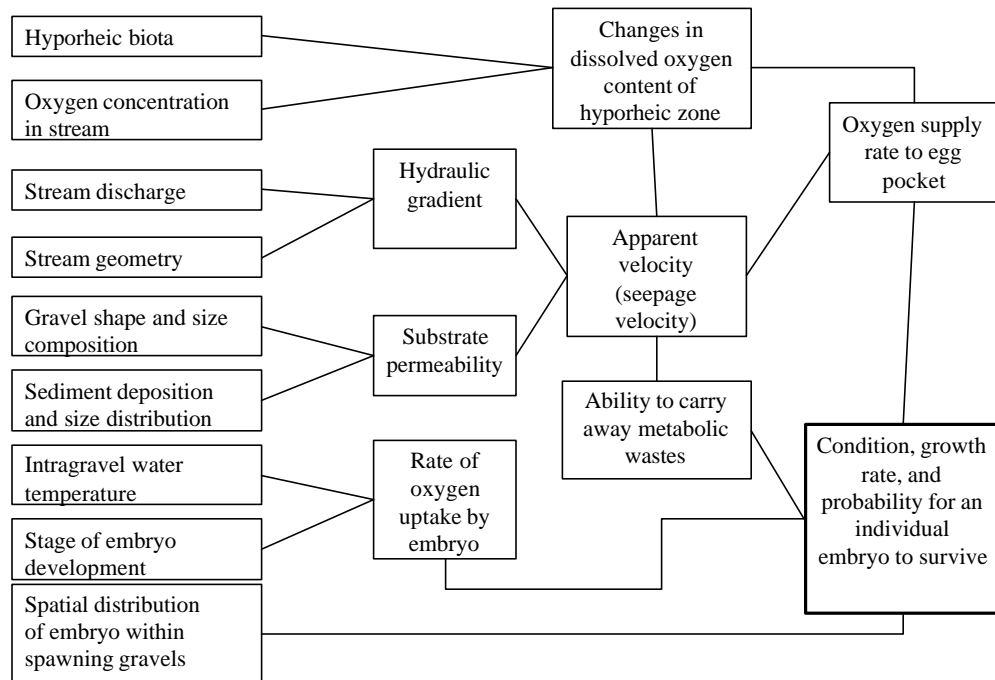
Hyporheic biota

Oxygen concentration in stream

Changes in dissolved oxygen content of hyporheic zone

Oxygen supply rate to egg pocket

Stream discharge

Stream geometry

Hydraulic gradient

Apparent velocity (seepage velocity)

Gravel shape and size composition

Sediment deposition and size distribution

Substrate permeability

Ability to carry away metabolic wastes

Intragravel water temperature

Stage of embryo development

Rate of oxygen uptake by embryo

Condition, growth rate, and probability for an individual embryo to survive

Spatial distribution of embryo within spawning gravels